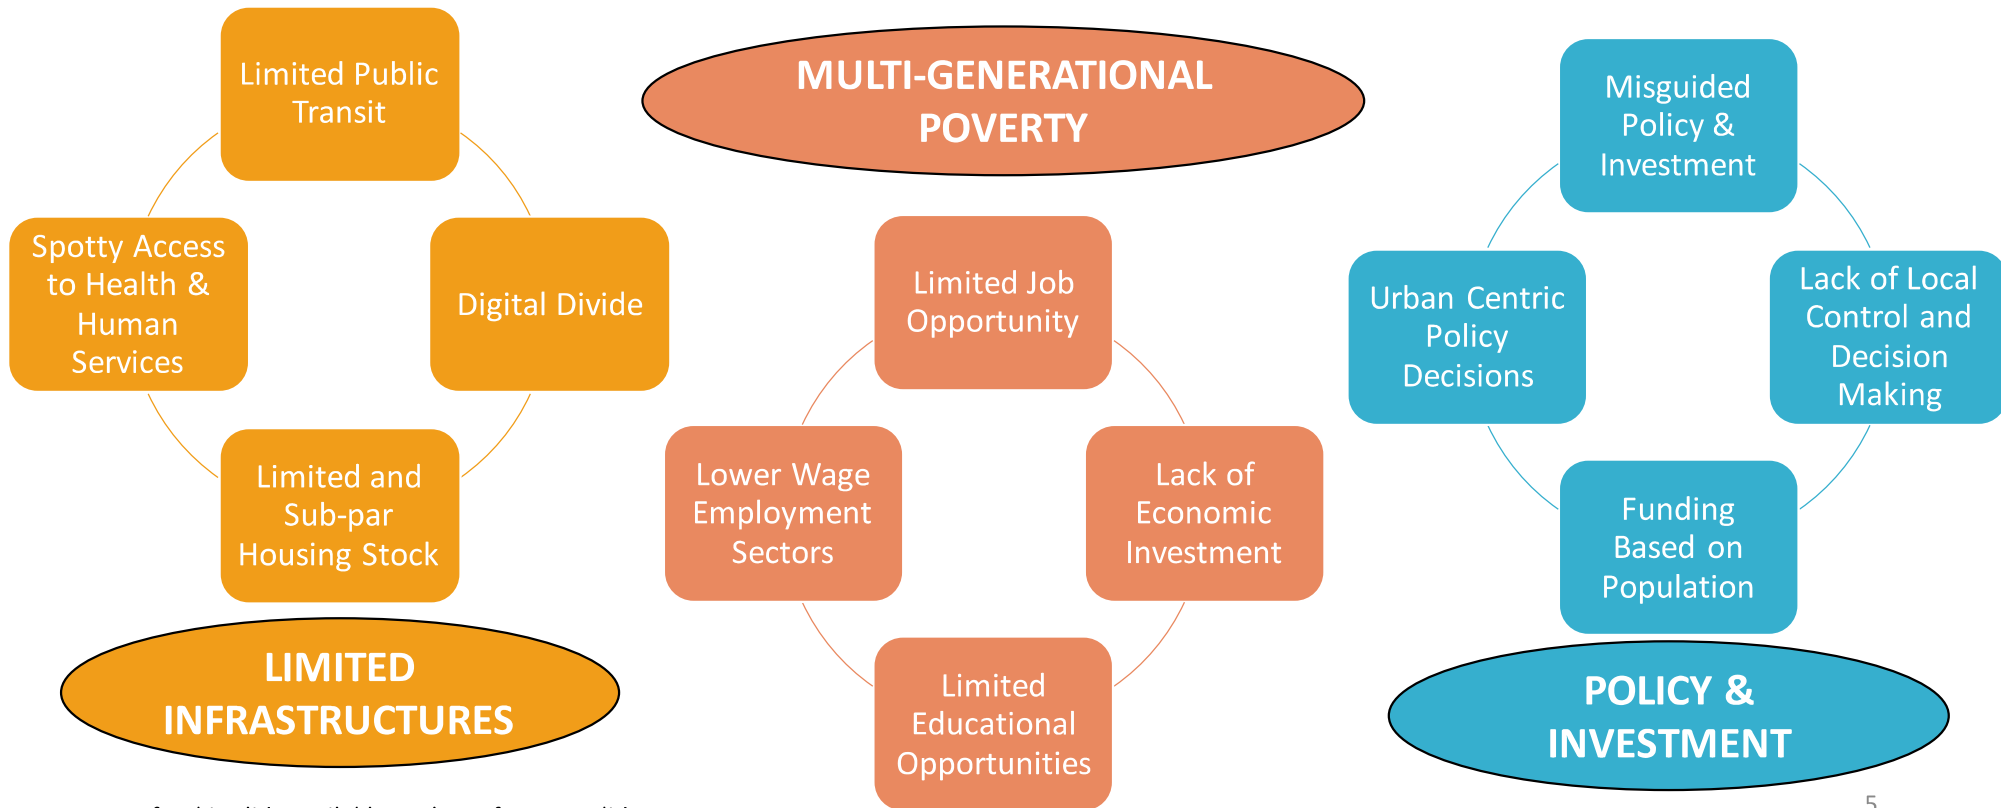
Limited Public Transit

Spotty Access to Health & Human Services

Digital Divide

Limited and Sub-par Housing Stock

LIMITED INFRASTRUCTURES

MULTI-GENERATIONAL POVERTY

Limited Job Opportunity

Lower Wage Employment Sectors

Lack of Economic Investment

Limited Educational Opportunities

Misguided Policy & Investment

Urban Centric Policy Decisions

Lack of Local Control and Decision Making

Funding Based on Population

POLICY & INVESTMENT

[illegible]

5